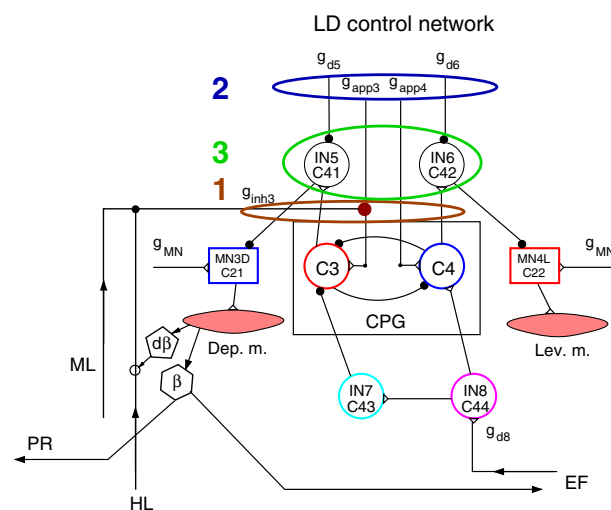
LD control network

$g_{d5}$ $g_{d6}$

$g_{app3}$ $g_{app4}$

2

3

1

IN5 C41

IN6 C42

$g_{inh3}$

$g_{MN}$

MN3D C21

C3

C4

MN4L C22

$g_{MN}$

CPG

$d\beta$

Dep. m.

Lev. m.

ML

$\beta$

IN7 C43

IN8 C44

$g_{d8}$

PR

EF

HL